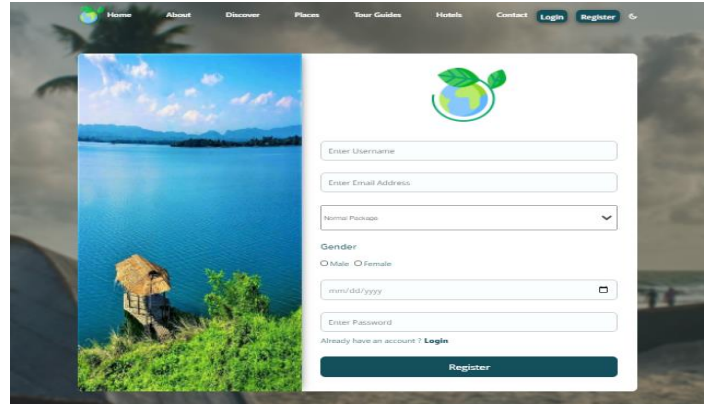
Home About Discover Places Tour Guides Hotels Contact Login Register

Enter Username

Enter Email Address

Normal Package

Gender

Male Female

mm/dd/yyyy

Enter Password

Already have an account ? Login

Register